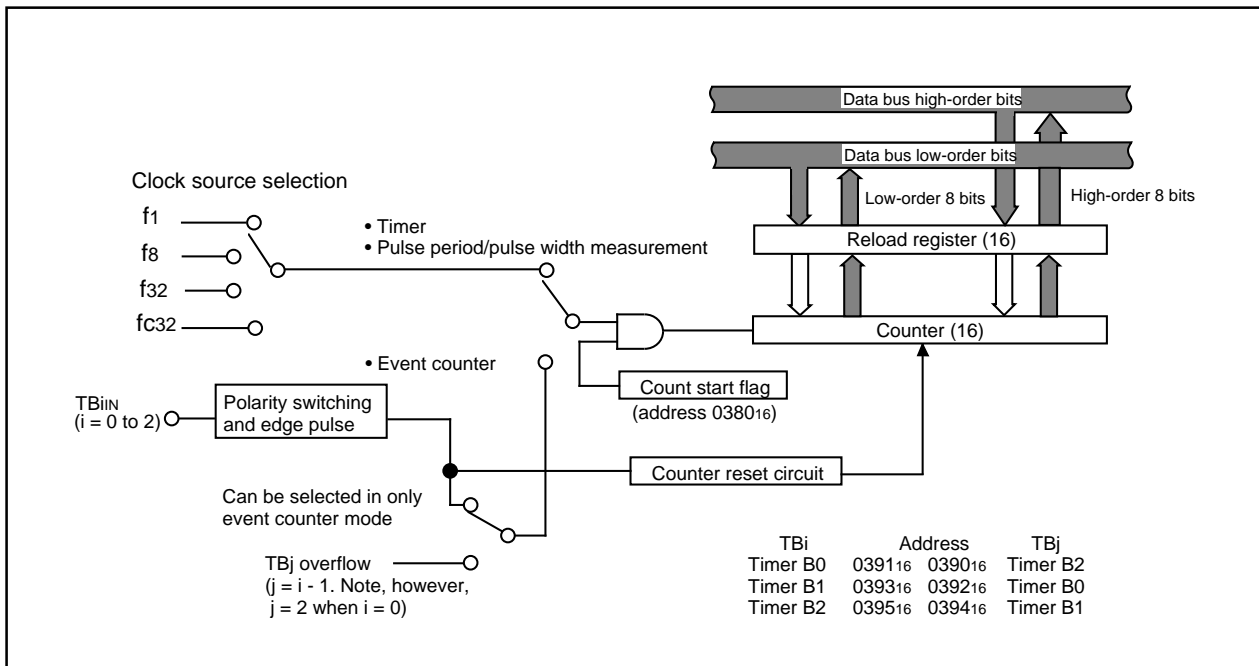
Data bus high-order bits

Data bus low-order bits

Clock source selection

$f_1$

$f_8$

$f_{32}$

$fc_{32}$

• Timer
• Pulse period/pulse width measurement

Low-order 8 bits

High-order 8 bits

Reload register (16)

Counter (16)

• Event counter

Count start flag
(address $0380_{16}$)

$TBi_{IN}$
(i = 0 to 2)

Polarity switching and edge pulse

Counter reset circuit

Can be selected in only event counter mode

TBj overflow
(j = i - 1. Note, however, j = 2 when i = 0)

| TBi | Address | | TBj |
|---|---|---|---|
| Timer B0 | $0391_{16}$ | $0390_{16}$ | Timer B2 |
| Timer B1 | $0393_{16}$ | $0392_{16}$ | Timer B0 |
| Timer B2 | $0395_{16}$ | $0394_{16}$ | Timer B1 |